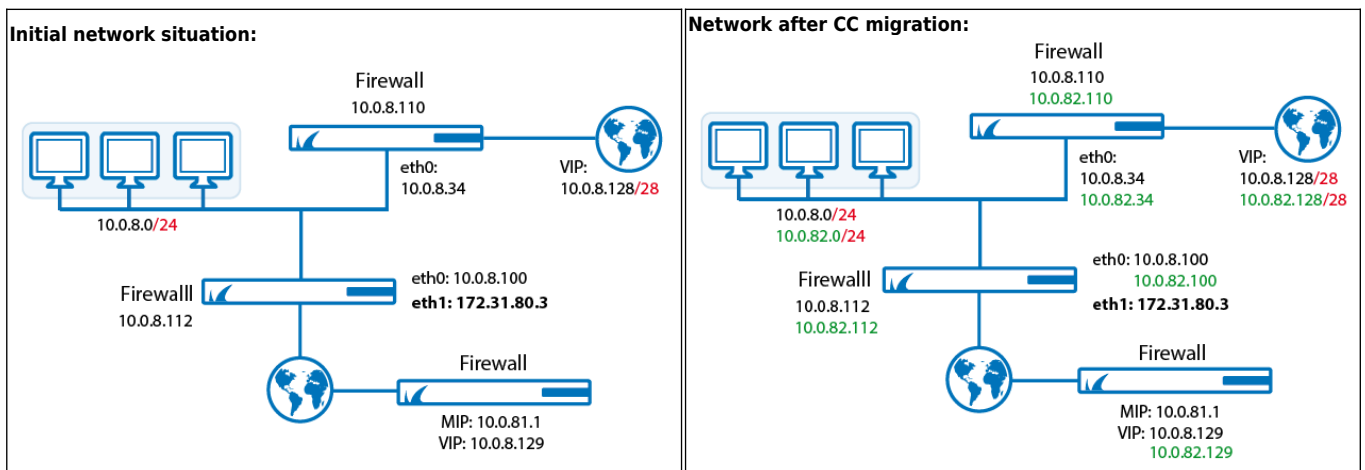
Initial network situation:

Firewall
10.0.8.110

eth0:
10.0.8.34

VIP:
10.0.8.128/28

10.0.8.0/24

Firewalll
10.0.8.112

eth0: 10.0.8.100
eth1: 172.31.80.3

Firewall
MIP: 10.0.81.1
VIP: 10.0.8.129

Network after CC migration:

Firewall
10.0.8.110
10.0.82.110

eth0:
10.0.8.34
10.0.82.34

VIP:
10.0.8.128/28
10.0.82.128/28

10.0.8.0/24
10.0.82.0/24

Firewalll
10.0.8.112
10.0.82.112

eth0: 10.0.8.100
10.0.82.100
eth1: 172.31.80.3

Firewall
MIP: 10.0.81.1
VIP: 10.0.8.129
10.0.82.129